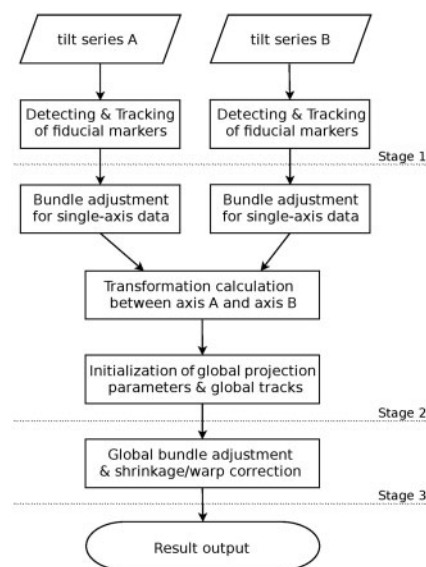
tilt series A

tilt series B

Detecting & Tracking of fiducial markers

Detecting & Tracking of fiducial markers

Stage 1

Bundle adjustment for single-axis data

Bundle adjustment for single-axis data

Transformation calculation between axis A and axis B

Initialization of global projection parameters & global tracks

Stage 2

Global bundle adjustment & shrinkage/warp correction

Stage 3

Result output